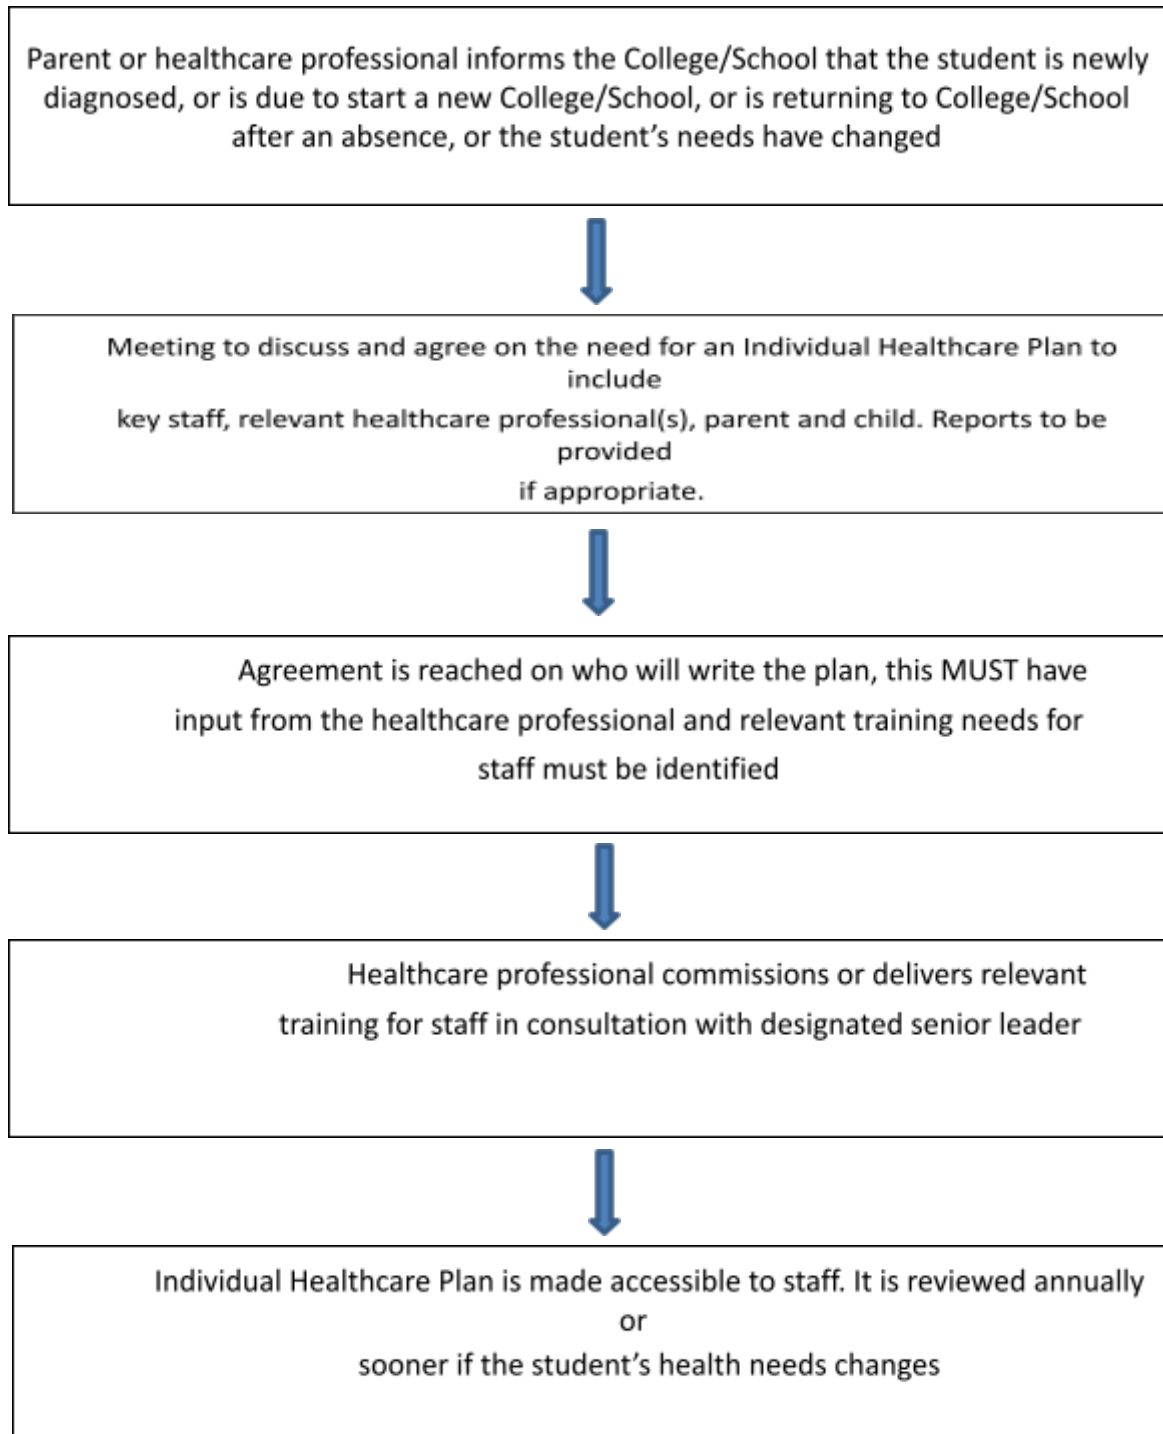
Parent or healthcare professional informs the College/School that the student is newly diagnosed, or is due to start a new College/School, or is returning to College/School after an absence, or the student’s needs have changed

Meeting to discuss and agree on the need for an Individual Healthcare Plan to include
key staff, relevant healthcare professional(s), parent and child. Reports to be provided
if appropriate.

Agreement is reached on who will write the plan, this MUST have input from the healthcare professional and relevant training needs for staff must be identified

Healthcare professional commissions or delivers relevant training for staff in consultation with designated senior leader

Individual Healthcare Plan is made accessible to staff. It is reviewed annually or
sooner if the student’s health needs changes